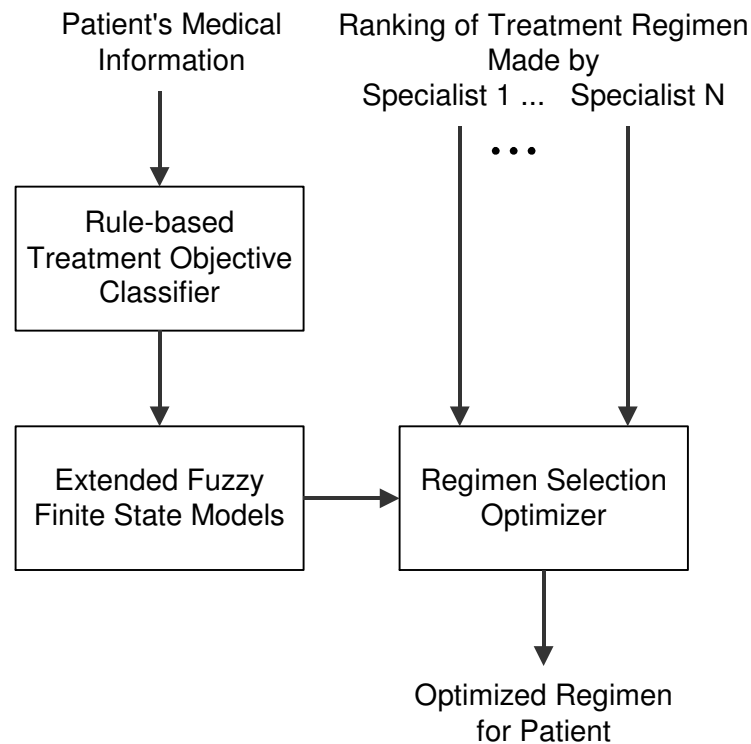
Patient's Medical Information

Ranking of Treatment Regimen Made by Specialist 1 ... Specialist N

• • •

Rule-based Treatment Objective Classifier

Extended Fuzzy Finite State Models

Regimen Selection Optimizer

Optimized Regimen for Patient